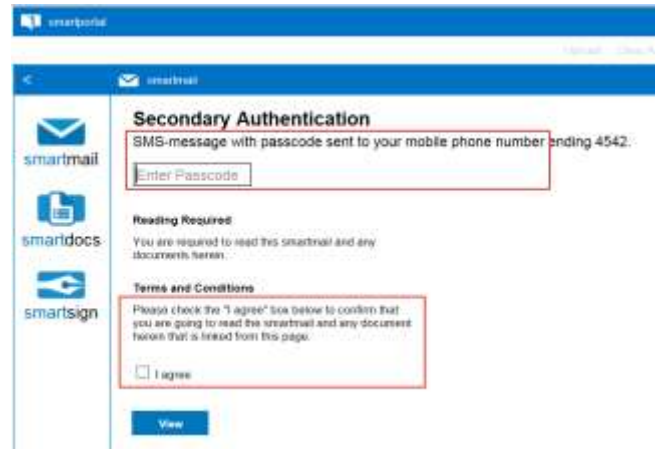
smartportal

Upload Close A

<

smartmail

smartmail

smartdocs

smartsign

Secondary Authentication

SMS-message with passcode sent to your mobile phone number ending 4542.

Enter Passcode

Reading Required

You are required to read this smartmail and any documents herein.

Terms and Conditions

Please check the "I agree" box below to confirm that you are going to read the smartmail and any document herein that is linked from this page.

I agree

View